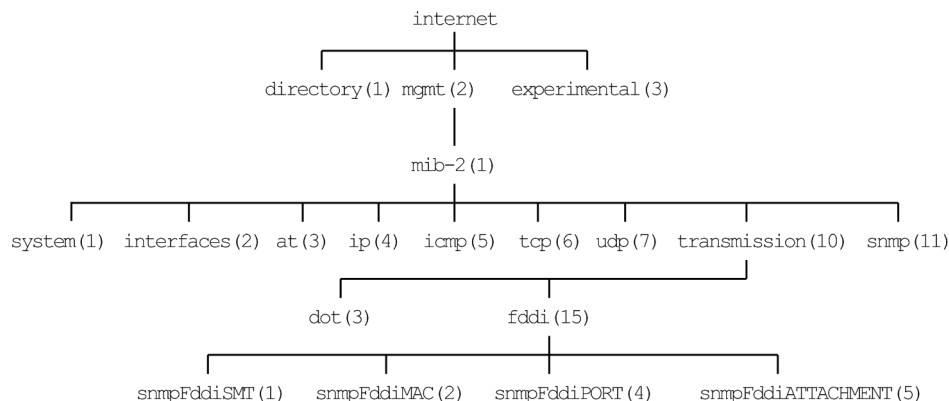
internet

directory(1) mgmt(2) experimental(3)

mib-2(1)

system(1) interfaces(2) at(3) ip(4) icmp(5) tcp(6) udp(7) transmission(10) snmp(11)

dot(3) fddi(15)

snmpFddiSMT(1) snmpFddiMAC(2) snmpFddiPORT(4) snmpFddiATTACHMENT(5)